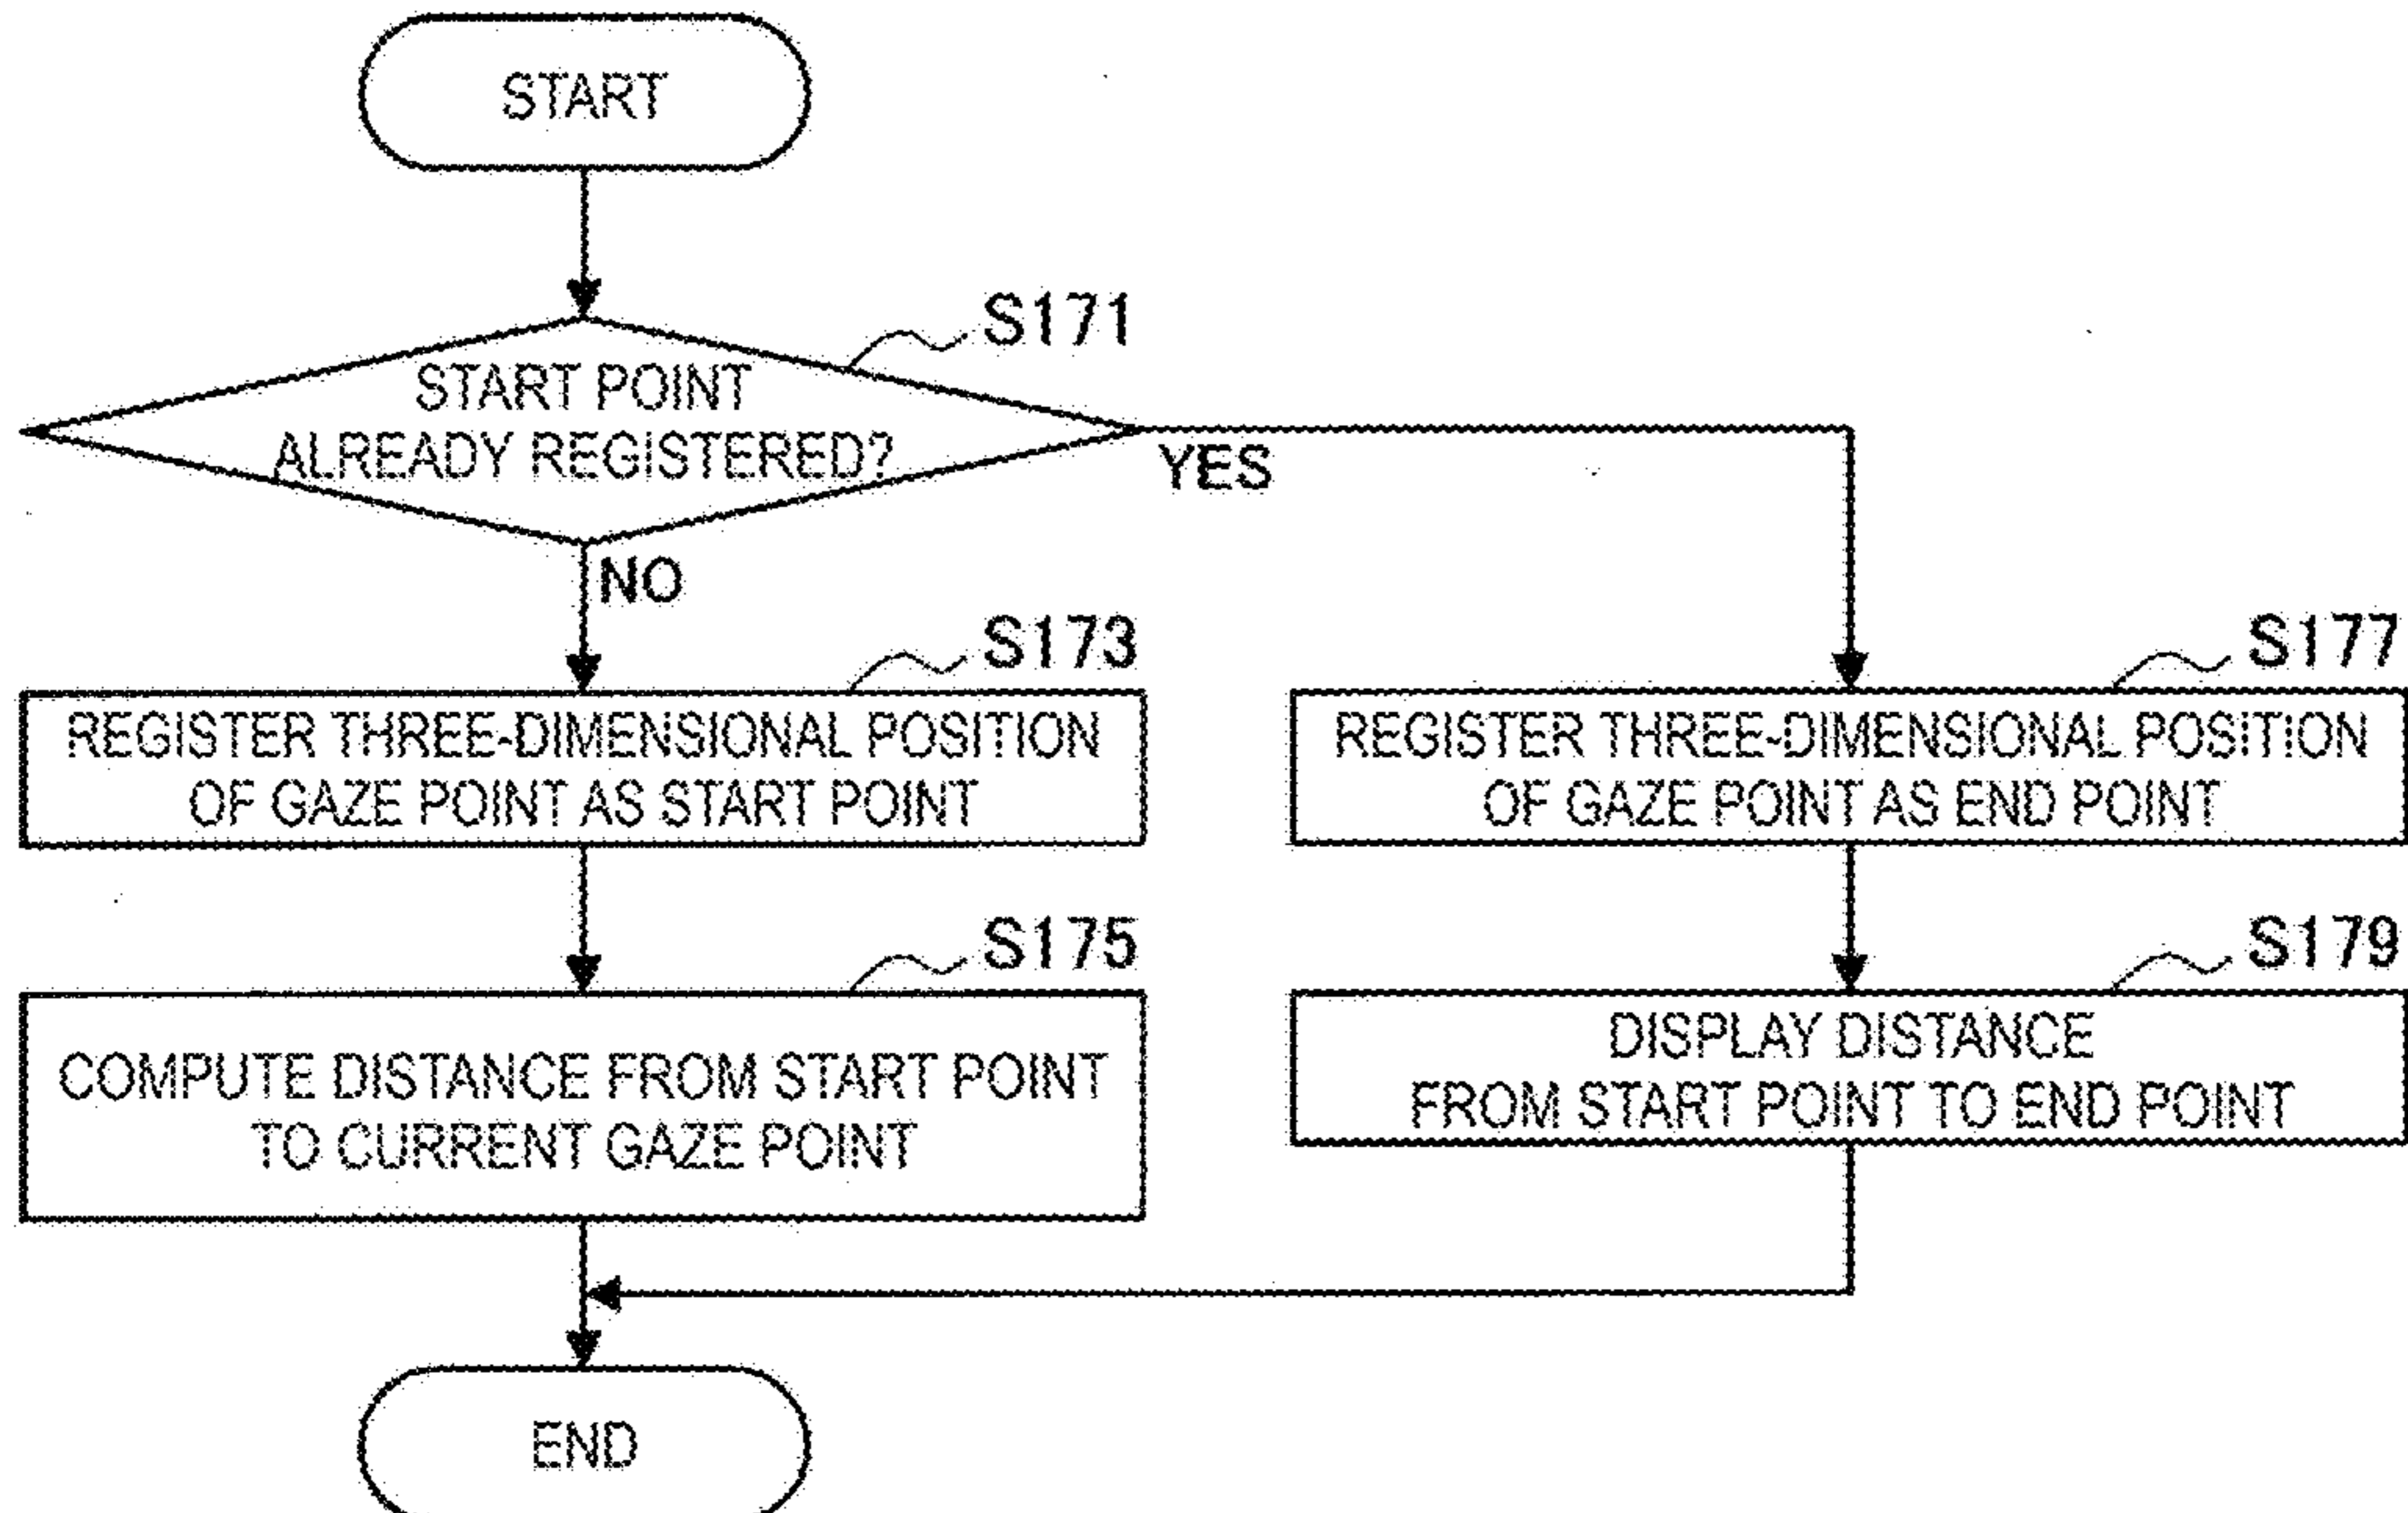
START

S171

START POINT ALREADY REGISTERED?

YES

NO

S173

REGISTER THREE-DIMENSIONAL POSITION OF GAZE POINT AS START POINT

S175

COMPUTE DISTANCE FROM START POINT TO CURRENT GAZE POINT

S177

REGISTER THREE-DIMENSIONAL POSITION OF GAZE POINT AS END POINT

S179

DISPLAY DISTANCE FROM START POINT TO END POINT

END